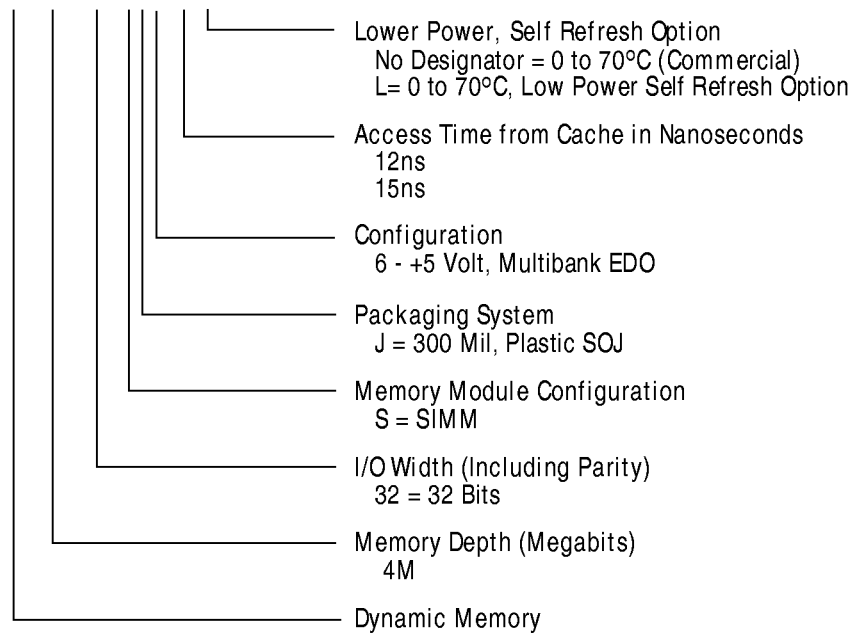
Lower Power, Self Refresh Option
No Designator = 0 to 70°C (Commercial)
L= 0 to 70°C, Low Power Self Refresh Option

Access Time from Cache in Nanoseconds
12ns
15ns

Configuration
6 - +5 Volt, Multibank EDO

Packaging System
J = 300 Mil, Plastic SOJ

Memory Module Configuration
S = SIMM

I/O Width (Including Parity)
32 = 32 Bits

Memory Depth (Megabits)
4M

Dynamic Memory